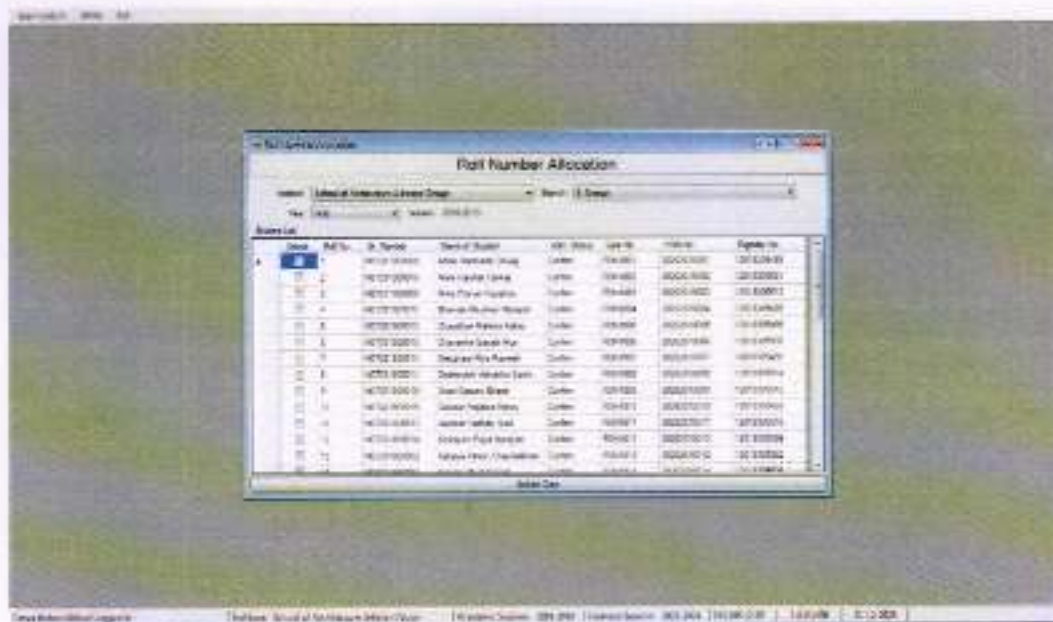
Roll Number Allocation

Student List

| Select | Roll No. | St. Number | Name of Student | Adm. Status | Seat No. | | |
|---|---|---|---|---|---|---|---|
| | 1 | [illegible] | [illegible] | Confirm | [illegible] | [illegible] | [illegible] |
| | 2 | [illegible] | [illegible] | Confirm | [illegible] | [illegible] | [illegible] |
| | 3 | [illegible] | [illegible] | Confirm | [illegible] | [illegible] | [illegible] |
| | 4 | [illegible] | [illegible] | Confirm | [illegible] | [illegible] | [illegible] |
| | 5 | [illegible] | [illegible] | Confirm | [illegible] | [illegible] | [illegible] |
| | 6 | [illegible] | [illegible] | Confirm | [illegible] | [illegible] | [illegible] |
| | 7 | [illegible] | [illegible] | Confirm | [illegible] | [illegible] | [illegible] |
| | 8 | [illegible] | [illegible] | Confirm | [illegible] | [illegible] | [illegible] |
| | 9 | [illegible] | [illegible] | Confirm | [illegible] | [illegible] | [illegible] |
| | 10 | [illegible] | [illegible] | Confirm | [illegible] | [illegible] | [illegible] |
| | 11 | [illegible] | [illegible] | Confirm | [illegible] | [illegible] | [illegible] |
| | 12 | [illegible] | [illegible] | Confirm | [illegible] | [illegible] | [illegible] |
| | 13 | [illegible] | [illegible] | Confirm | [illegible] | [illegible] | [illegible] |

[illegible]